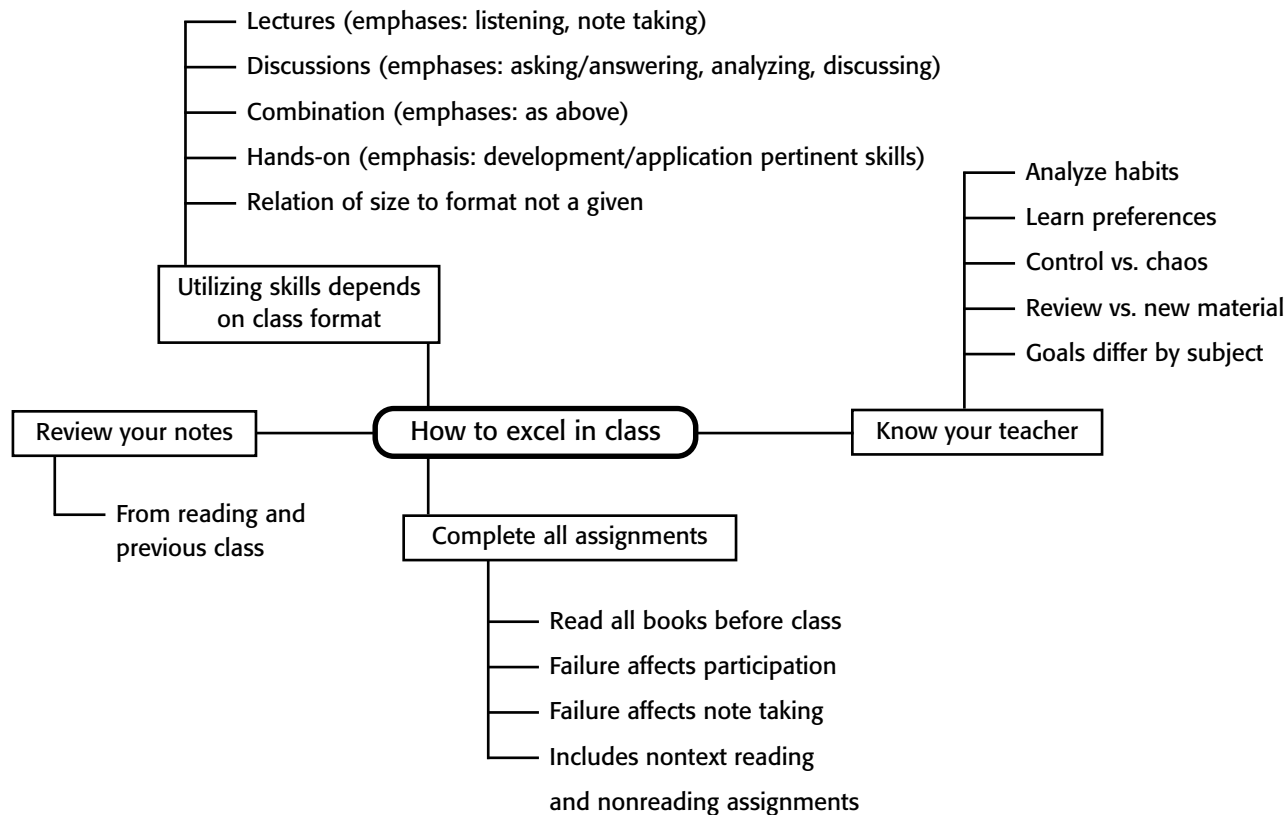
Lectures (emphases: listening, note taking)
Discussions (emphases: asking/answering, analyzing, discussing)
Combination (emphases: as above)
Hands-on (emphasis: development/application pertinent skills)
Relation of size to format not a given

Utilizing skills depends on class format

Analyze habits
Learn preferences
Control vs. chaos
Review vs. new material
Goals differ by subject

Review your notes

How to excel in class

Know your teacher

From reading and previous class

Complete all assignments

Read all books before class
Failure affects participation
Failure affects note taking
Includes nontext reading and nonreading assignments